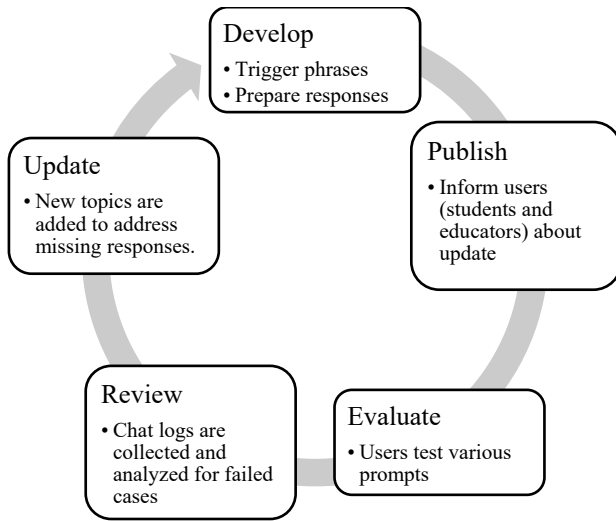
Develop
• Trigger phrases
• Prepare responses

Publish
• Inform users (students and educators) about update

Evaluate
• Users test various prompts

Review
• Chat logs are collected and analyzed for failed cases

Update
• New topics are added to address missing responses.